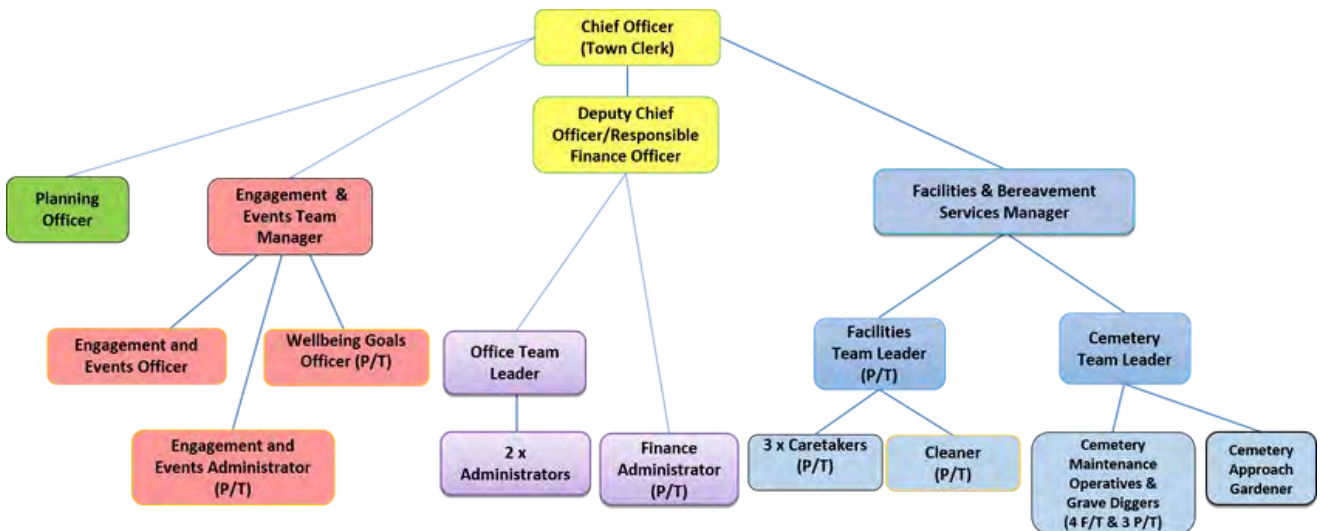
Chief Officer (Town Clerk)

Deputy Chief Officer/Responsible Finance Officer

Planning Officer

Engagement & Events Team Manager

Facilities & Bereavement Services Manager

Engagement and Events Officer

Wellbeing Goals Officer (P/T)

Office Team Leader

Facilities Team Leader (P/T)

Cemetery Team Leader

Engagement and Events Administrator (P/T)

2 x Administrators

Finance Administrator (P/T)

3 x Caretakers (P/T)

Cleaner (P/T)

Cemetery Maintenance Operatives & Grave Diggers (4 F/T & 3 P/T)

Cemetery Approach Gardener